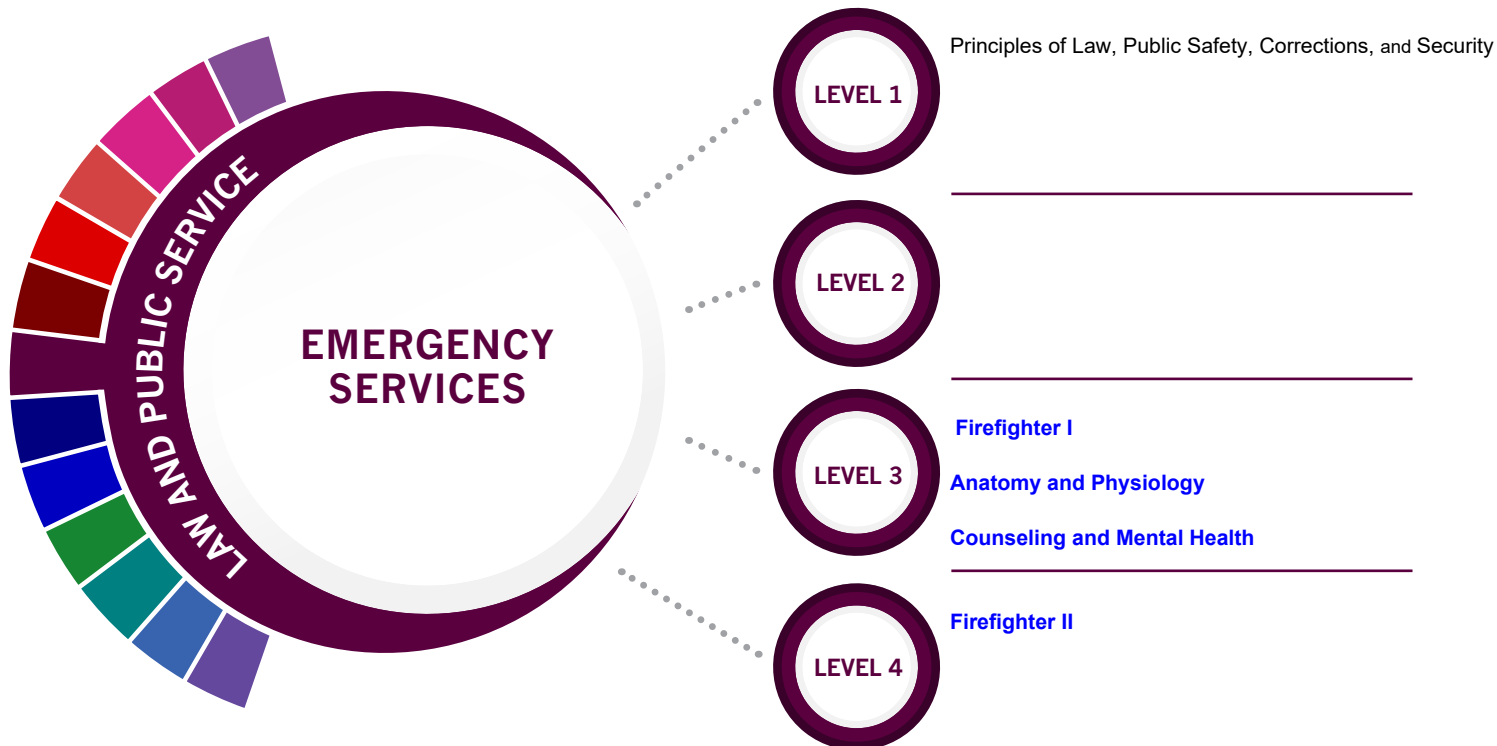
LAW AND PUBLIC SERVICE

EMERGENCY SERVICES

LEVEL 1

Principles of Law, Public Safety, Corrections, and Security

LEVEL 2

LEVEL 3

Firefighter I

Anatomy and Physiology

Counseling and Mental Health

LEVEL 4

Firefighter II